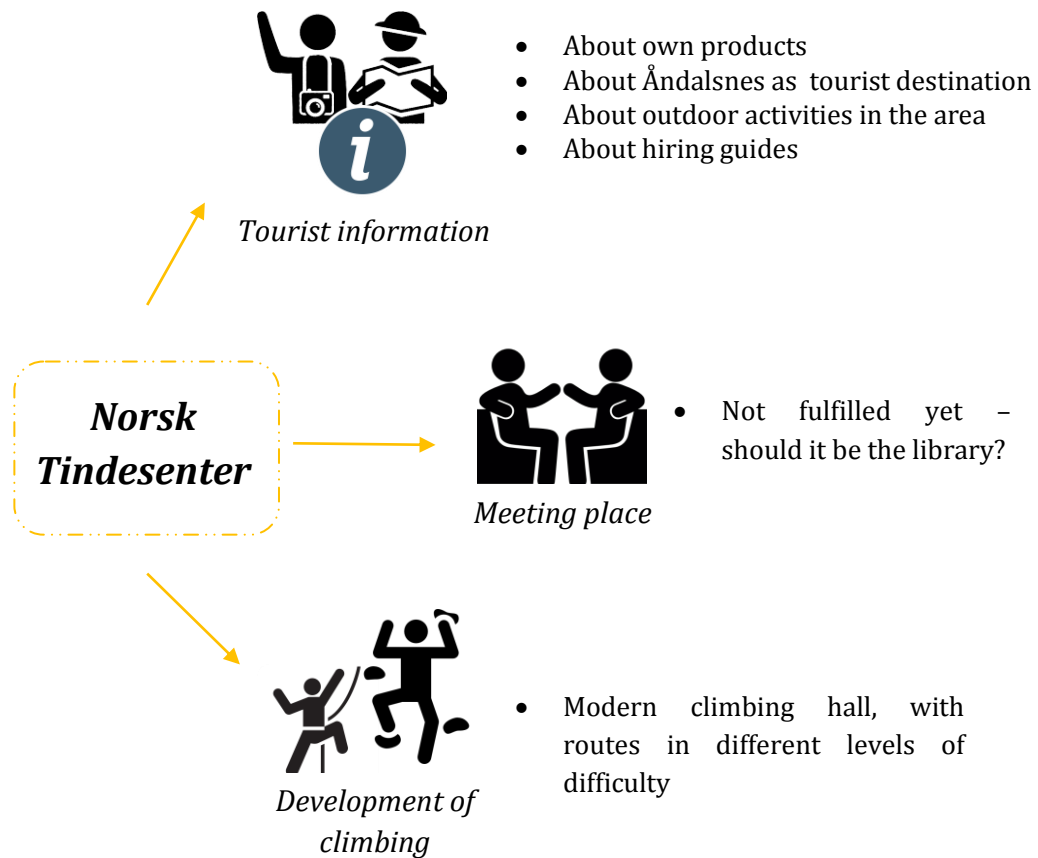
- About own products
- About Åndalsnes as tourist destination
- About outdoor activities in the area
- About hiring guides

*Tourist information*

**Norsk Tindesenter**

*Meeting place*

- Not fulfilled yet – should it be the library?

*Development of climbing*

- Modern climbing hall, with routes in different levels of difficulty